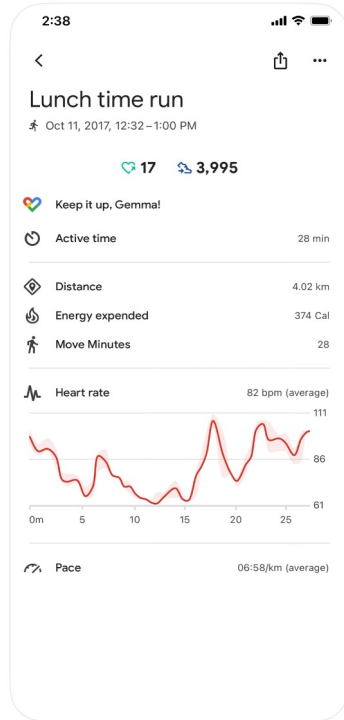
2:38

Lunch time run

Oct 11, 2017, 12:32 – 1:00 PM

17 3,995

Keep it up, Gemma!

Active time 28 min

Distance 4.02 km

Energy expended 374 Cal

Move Minutes 28

Heart rate 82 bpm (average)

111

86

61

0m 5 10 15 20 25

Pace 06:58/km (average)